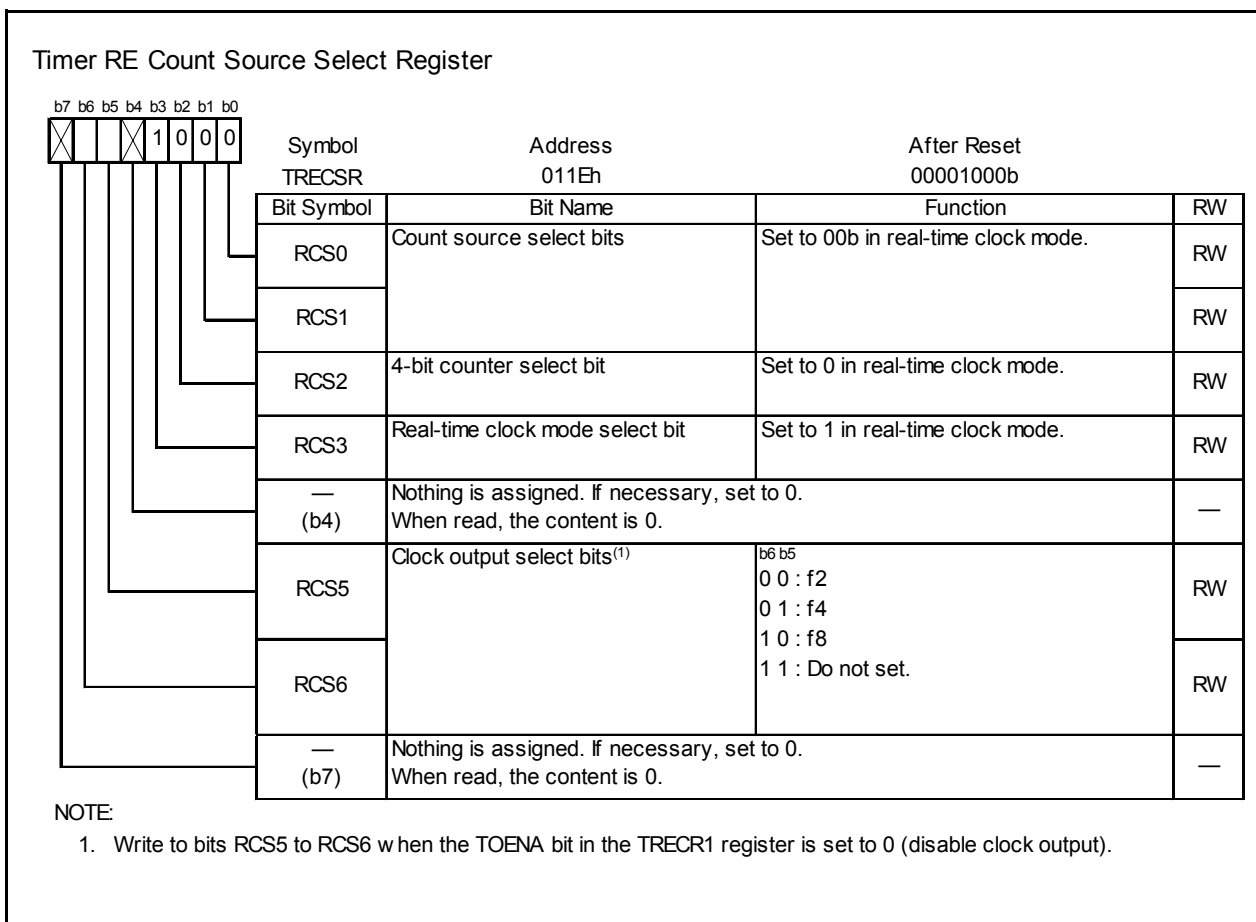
Timer RE Count Source Select Register

b7 b6 b5 b4 b3 b2 b1 b0

1 0 0 0

| Symbol | Address | After Reset |
|---|---|---|
| TRECSR | 011Eh | 00001000b |

| Bit Symbol | Bit Name | Function | RW |
|---|---|---|---|
| RCS0 | Count source select bits | Set to 00b in real-time clock mode. | RW |
| RCS1 | | | RW |
| RCS2 | 4-bit counter select bit | Set to 0 in real-time clock mode. | RW |
| RCS3 | Real-time clock mode select bit | Set to 1 in real-time clock mode. | RW |
| — (b4) | Nothing is assigned. If necessary, set to 0. When read, the content is 0. | | — |
| RCS5 | Clock output select bits$^{(1)}$ | b6 b5 0 0 : f2 0 1 : f4 1 0 : f8 1 1 : Do not set. | RW |
| RCS6 | | | RW |
| — (b7) | Nothing is assigned. If necessary, set to 0. When read, the content is 0. | | — |

NOTE:
1. Write to bits RCS5 to RCS6 w hen the TOENA bit in the TRECR1 register is set to 0 (disable clock output).